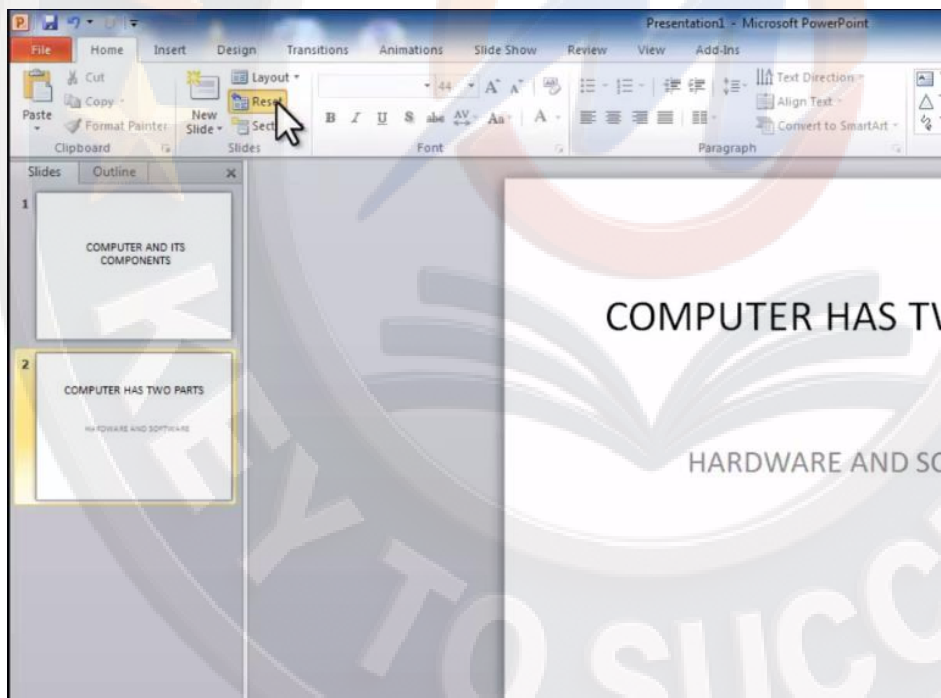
Presentation1 - Microsoft PowerPoint

File Home Insert Design Transitions Animations Slide Show Review View Add-Ins

Cut
Copy
Paste
Format Painter
Clipboard

New Slide
Layout
Reset
Section
Slides

44
B I U S abc AV Aa A
Font

Text Direction
Align Text
Convert to SmartArt
Paragraph

Slides Outline

1
COMPUTER AND ITS COMPONENTS

2
COMPUTER HAS TWO PARTS
HARDWARE AND SOFTWARE

COMPUTER HAS TV

HARDWARE AND SC

KEY TO SUCC